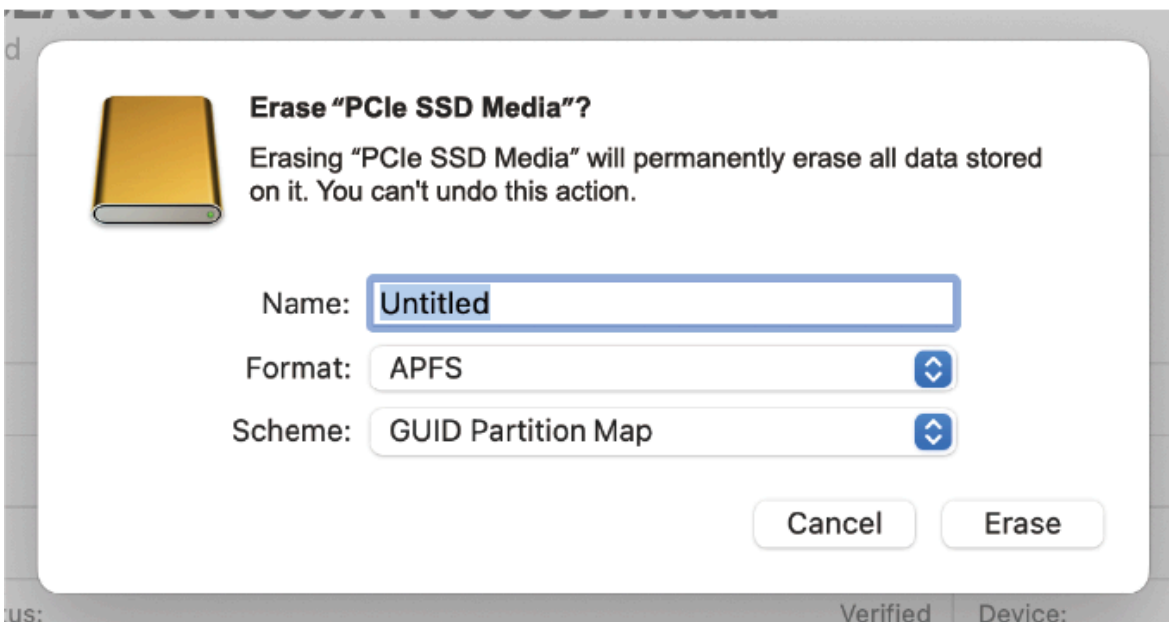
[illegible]

d

Erase “PCIe SSD Media”?

Erasing “PCIe SSD Media” will permanently erase all data stored on it. You can't undo this action.

Name: Untitled

Format: APFS

Scheme: GUID Partition Map

Cancel

Erase

tus:

Verified

Device: